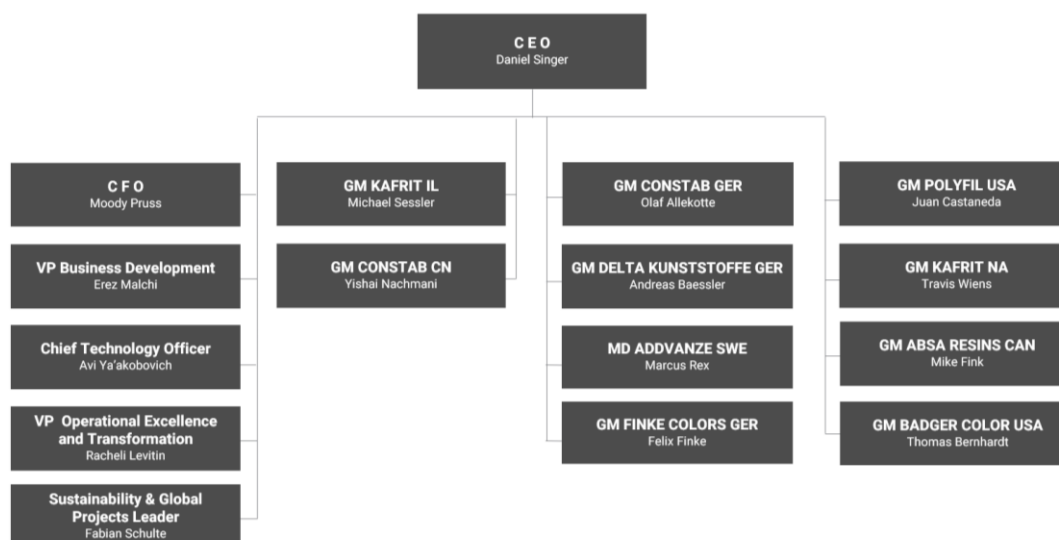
C E O
Daniel Singer

C F O
Moody Pruss

VP Business Development
Erez Malchi

Chief Technology Officer
Avi Ya'akobovich

VP Operational Excellence and Transformation
Racheli Levitin

Sustainability & Global Projects Leader
Fabian Schulte

GM KAFRIT IL
Michael Sessler

GM CONSTAB CN
Yishai Nachmani

GM CONSTAB GER
Olaf Allekotte

GM DELTA KUNSTSTOFFE GER
Andreas Baessler

MD ADDVANZE SWE
Marcus Rex

GM FINKE COLORS GER
Felix Finke

GM POLYFIL USA
Juan Castaneda

GM KAFRIT NA
Travis Wiens

GM ABSA RESINS CAN
Mike Fink

GM BADGER COLOR USA
Thomas Bernhardt